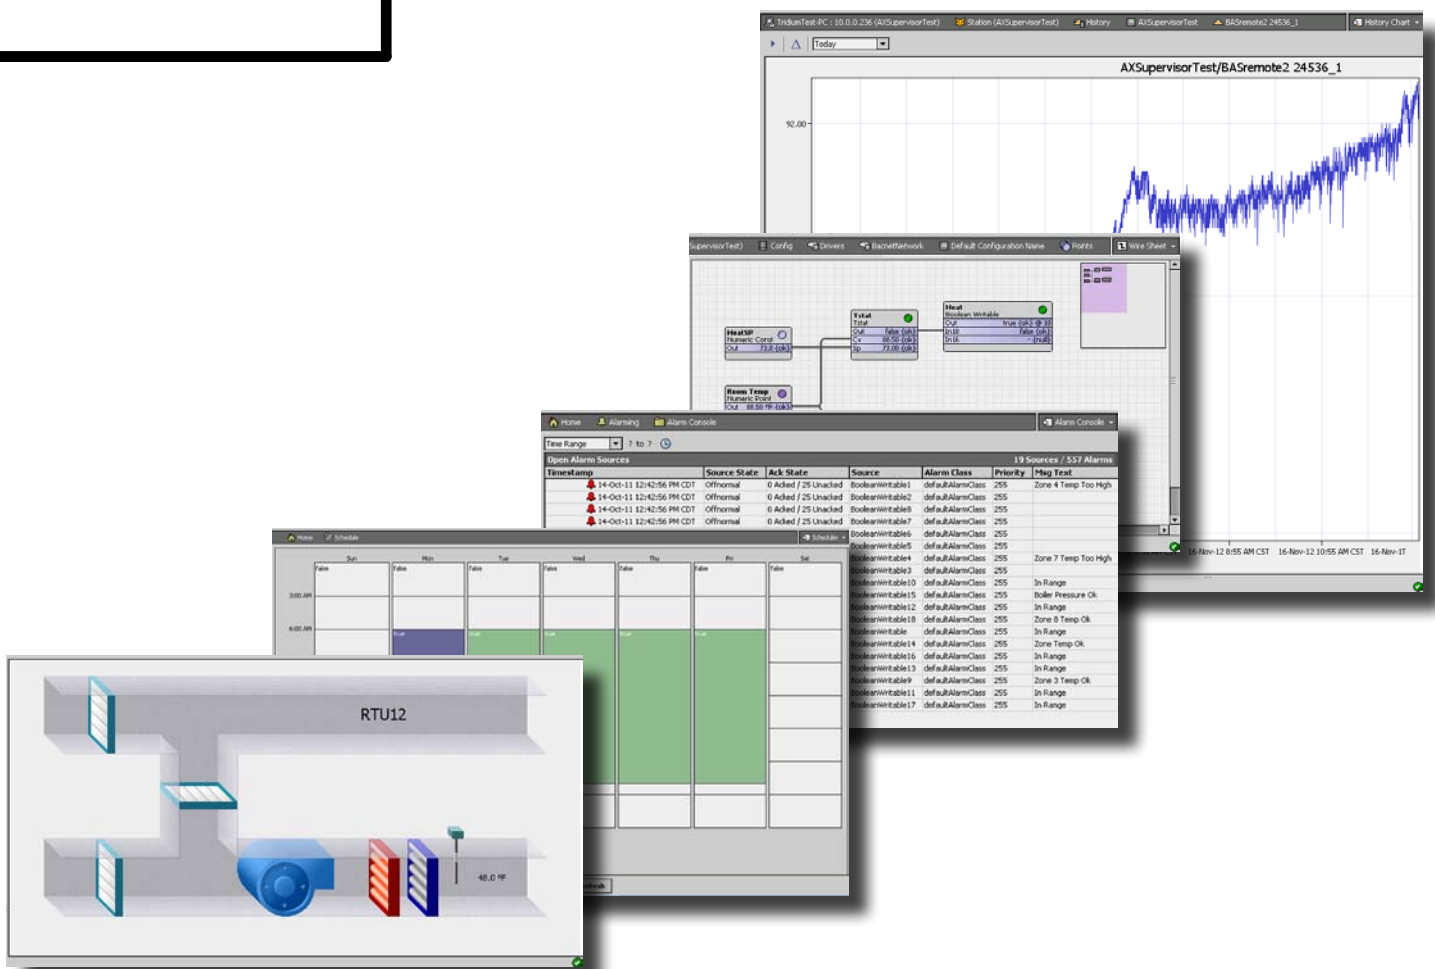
TridiumTest-PC : 10.0.0.236 (AXSupervisorTest) Station (AXSupervisorTest) History AXSupervisorTest BASremote2 24536_1 History Chart

Today

AXSupervisorTest/BASremote2 24536_1

92.00

16-Nov-12 8:55 AM CST 16-Nov-12 10:55 AM CST 16-Nov-1T

SupervisorTest) Config Drivers BacnetNetwork Default Configuration Name Points Wire Sheet

HeatSP Numeric Const Out 73.0 {ok}

Tstat Tstat Out false {ok} Cv 88.50 {ok} Sp 73.00 {ok}

Heat Boolean Writable Out true {ok} @ 10 In10 false {ok} In16 - {null}

Room Temp Numeric Point Out 88.50 °F {ok}

Home Alarming Alarm Console Alarm Console

Time Range ? to ?

Open Alarm Sources 19 Sources / 557 Alarms

| Timestamp | Source State | Ack State | Source | Alarm Class | Priority | Msg Text |
|---|---|---|---|---|---|---|
| 14-Oct-11 12:42:56 PM CDT | Offnormal | 0 Acked / 25 Unacked | BooleanWritable1 | defaultAlarmClass | 255 | Zone 4 Temp Too High |
| 14-Oct-11 12:42:56 PM CDT | Offnormal | 0 Acked / 25 Unacked | BooleanWritable2 | defaultAlarmClass | 255 | |
| 14-Oct-11 12:42:56 PM CDT | Offnormal | 0 Acked / 25 Unacked | BooleanWritable8 | defaultAlarmClass | 255 | |
| 14-Oct-11 12:42:56 PM CDT | Offnormal | 0 Acked / 25 Unacked | BooleanWritable7 | defaultAlarmClass | 255 | |
| | | | BooleanWritable6 | defaultAlarmClass | 255 | |
| | | | BooleanWritable5 | defaultAlarmClass | 255 | |
| | | | BooleanWritable4 | defaultAlarmClass | 255 | Zone 7 Temp Too High |
| | | | BooleanWritable3 | defaultAlarmClass | 255 | |
| | | | BooleanWritable10 | defaultAlarmClass | 255 | In Range |
| | | | BooleanWritable15 | defaultAlarmClass | 255 | Boiler Pressure Ok |
| | | | BooleanWritable12 | defaultAlarmClass | 255 | In Range |
| | | | BooleanWritable18 | defaultAlarmClass | 255 | Zone 8 Temp Ok |
| | | | BooleanWritable | defaultAlarmClass | 255 | In Range |
| | | | BooleanWritable14 | defaultAlarmClass | 255 | Zone Temp Ok |
| | | | BooleanWritable16 | defaultAlarmClass | 255 | In Range |
| | | | BooleanWritable13 | defaultAlarmClass | 255 | In Range |
| | | | BooleanWritable9 | defaultAlarmClass | 255 | Zone 3 Temp Ok |
| | | | BooleanWritable11 | defaultAlarmClass | 255 | In Range |
| | | | BooleanWritable17 | defaultAlarmClass | 255 | In Range |

Home Schedule Scheduler

Sun Mon Tue Wed Thu Fri Sat

false false false false false false false

3:00 AM

6:00 AM

true true true true true

Refresh

RTU12

48.0 °F